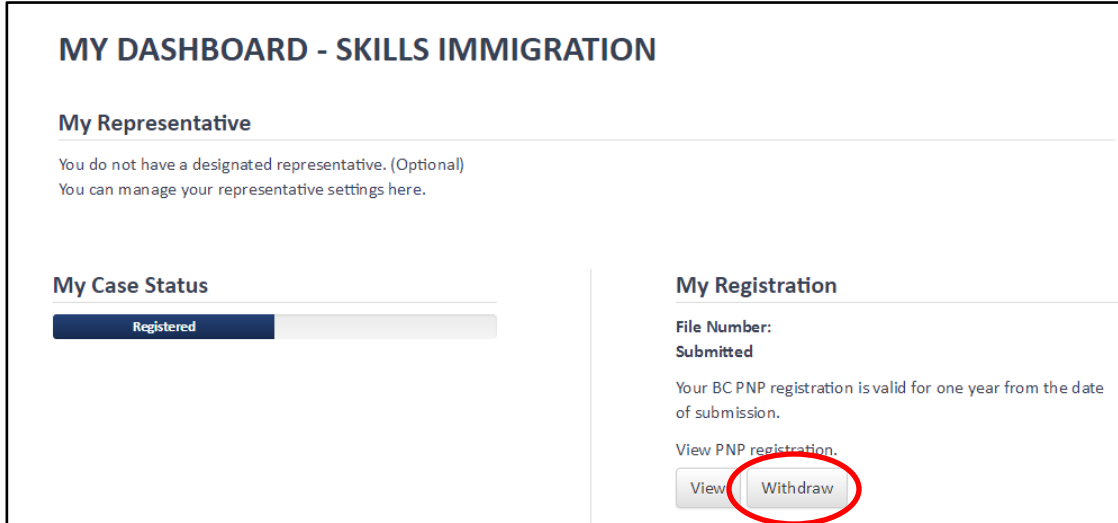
MY DASHBOARD - SKILLS IMMIGRATION

My Representative

You do not have a designated representative. (Optional)
You can manage your representative settings here.

My Case Status

Registered

My Registration

File Number:
Submitted

Your BC PNP registration is valid for one year from the date of submission.

View PNP registration.

View Withdraw